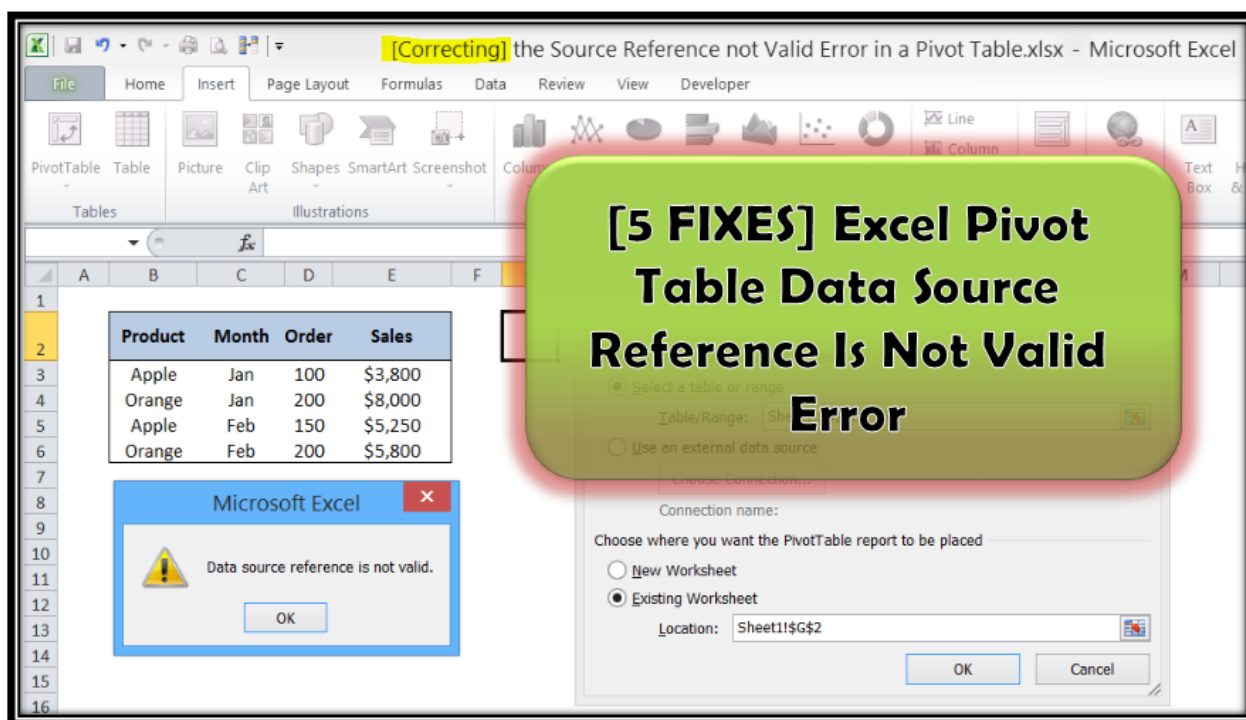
[Correcting] the Source Reference not Valid Error in a Pivot Table.xlsx - Microsoft Excel

File Home Insert Page Layout Formulas Data Review View Developer

PivotTable Table Picture Clip Art Shapes SmartArt Screenshot Colum Line Column Text Box

Tables Illustrations

$f_x$

A B C D E F M

| Product | Month | Order | Sales |
|---|---|---|---|
| Apple | Jan | 100 | $3,800 |
| Orange | Jan | 200 | $8,000 |
| Apple | Feb | 150 | $5,250 |
| Orange | Feb | 200 | $5,800 |

[5 FIXES] Excel Pivot Table Data Source Reference Is Not Valid Error

Select a table or range

Table/Range: She

Use an external data source

Choose Connection...

Connection name:

Microsoft Excel

Data source reference is not valid.

OK

Choose where you want the PivotTable report to be placed

New Worksheet

Existing Worksheet

Location: Sheet1!$G$2

OK Cancel

1 2 3 4 5 6 7 8 9 10 11 12 13 14 15 16